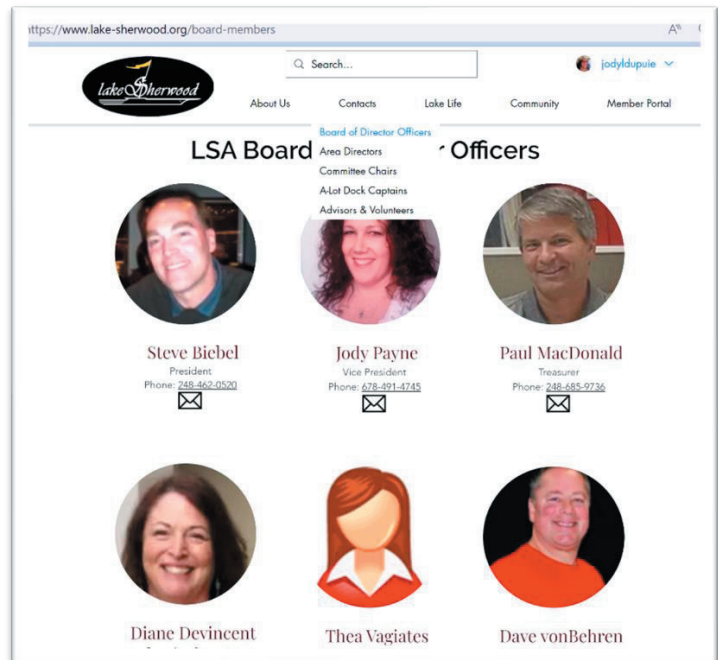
ttps://www.lake-sherwood.org/board-members

lake Sherwood

Search...

jodyldupuie

About Us
Contacts
Lake Life
Community
Member Portal

Board of Director Officers
Area Directors
Committee Chairs
A-Lot Dock Captains
Advisors & Volunteers

LSA Board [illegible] Officers

Steve Biebel
President
Phone: 248-462-0520

Jody Payne
Vice President
Phone: 678-491-4745

Paul MacDonald
Treasurer
Phone: 248-685-9736

Diane Devincent

Thea Vagiates

Dave vonBehren